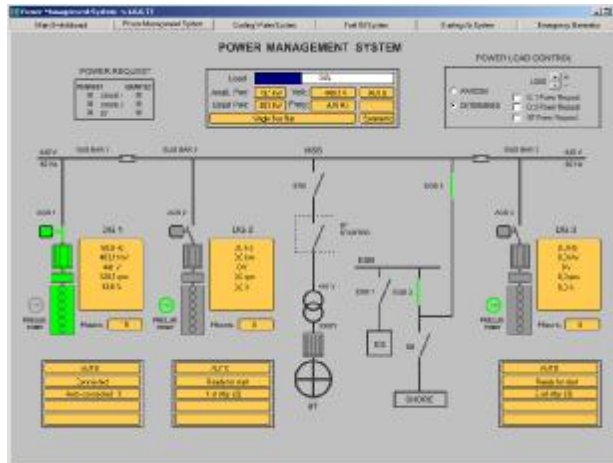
Power Management System

Main Switchboard | Power Management System | Cooling Water System | Fuel Oil System | Starting Air System | Emergency Generator

POWER MANAGEMENT SYSTEM

POWER REQUEST

Load | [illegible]
Avail. Pwr | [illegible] | Volt | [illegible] | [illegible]
Used Pwr | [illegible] | Freq | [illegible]
Single bus bar | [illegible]

POWER/LOAD CONTROL

LOAD
○ PMS/CON
● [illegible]
☐ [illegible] Power Request
☐ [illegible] Power Request
☐ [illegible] Power Request

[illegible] BUS BAR 1 | MSB | BUS BAR 2 | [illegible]

DG 1
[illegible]
Hours | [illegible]

DG 2
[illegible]
Hours | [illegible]

DG 3
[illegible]
Hours | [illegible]

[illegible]

SHORE

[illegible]

AUTO
Connected
Auto-connected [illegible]

AUTO
Ready for start
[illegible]

AUTO
Ready for start
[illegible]